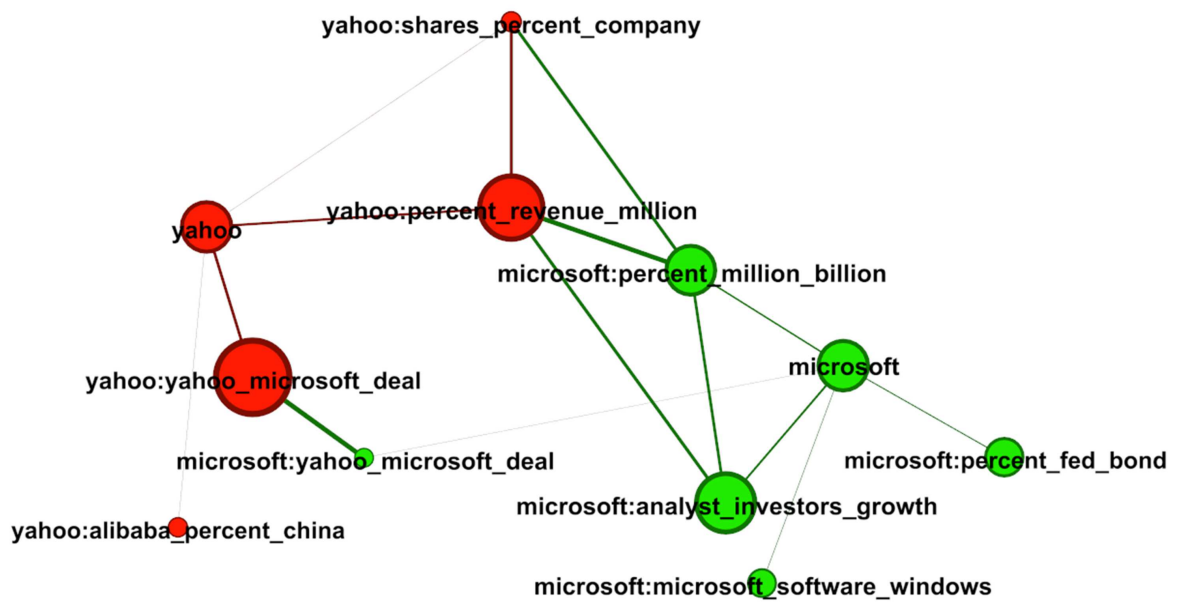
yahoo:shares_percent_company

yahoo

yahoo:percent_revenue_million

microsoft:percent_million_billion

microsoft

yahoo:yahoo_microsoft_deal

microsoft:yahoo_microsoft_deal

microsoft:percent_fed_bond

microsoft:analyst_investors_growth

yahoo:alibaba_percent_china

microsoft:microsoft_software_windows